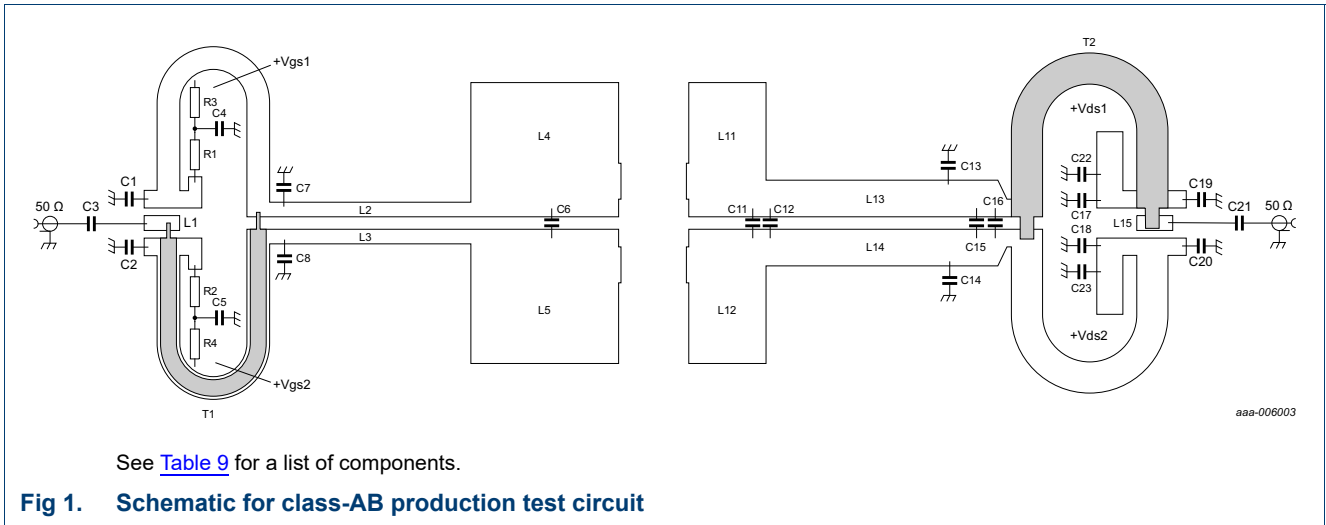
+Vgs1

R3

C4

R1

C1

C7

L4

L11

C13

T2

+Vds1

C22

C17

C19

C21

50 Ω

50 Ω

C3

L1

L2

C6

C11

C12

L13

C16

L15

C2

L3

C8

C15

L14

C18

C20

R2

C5

C14

C23

L5

L12

R4

+Vds2

+Vgs2

T1

aaa-006003

See Table 9 for a list of components.

Fig 1. Schematic for class-AB production test circuit